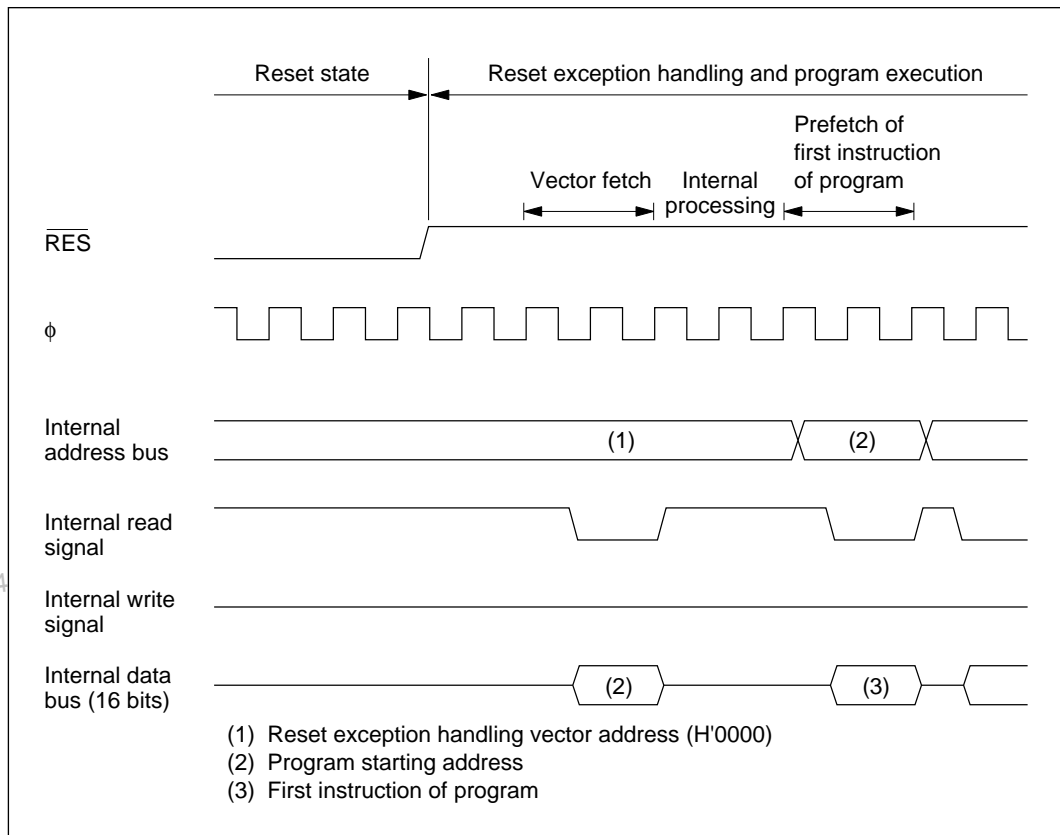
Reset state

Reset exception handling and program execution

Prefetch of first instruction of program

Vector fetch

Internal processing

$\overline{RES}$

$\phi$

Internal address bus

(1)

(2)

Internal read signal

Internal write signal

Internal data bus (16 bits)

(2)

(3)

(1) Reset exception handling vector address (H'0000)
(2) Program starting address
(3) First instruction of program